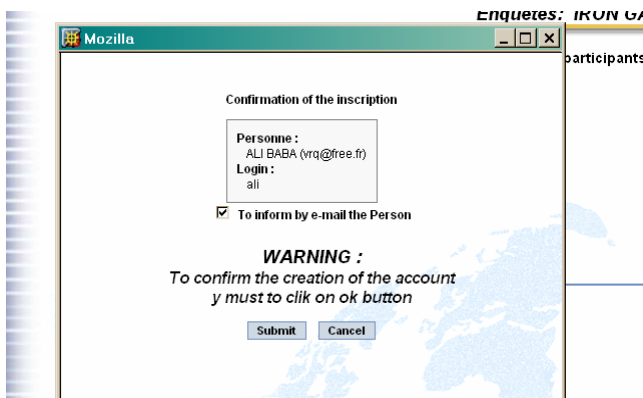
Enquetes: IRON GA

Mozilla

participants

Confirmation of the inscription

Personne :
ALI BABA (vrq@free.fr)
Login :
ali

To inform by e-mail the Person

WARNING :
To confirm the creation of the account
y must to clik on ok button

Submit
Cancel